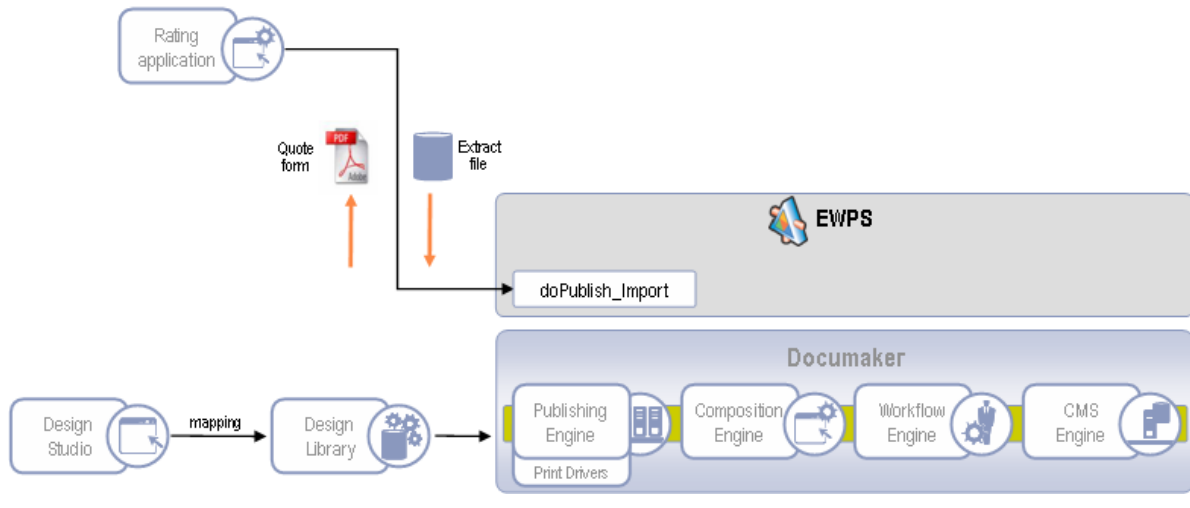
Rating application

Quote form

PDF

Adobe

Extract file

EWPS

doPublish_Import

Documaker

Design Studio

mapping

Design Library

Publishing Engine

Print Drivers

Composition Engine

Workflow Engine

CMS Engine